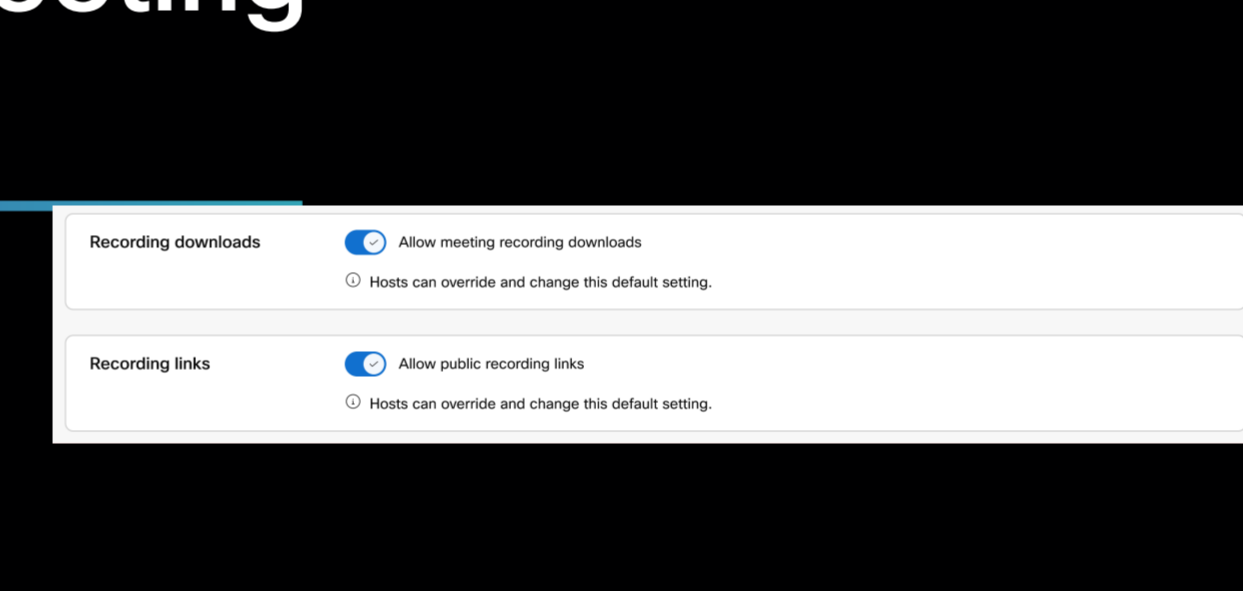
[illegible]

Recording downloads

Allow meeting recording downloads

Hosts can override and change this default setting.

Recording links

Allow public recording links

Hosts can override and change this default setting.